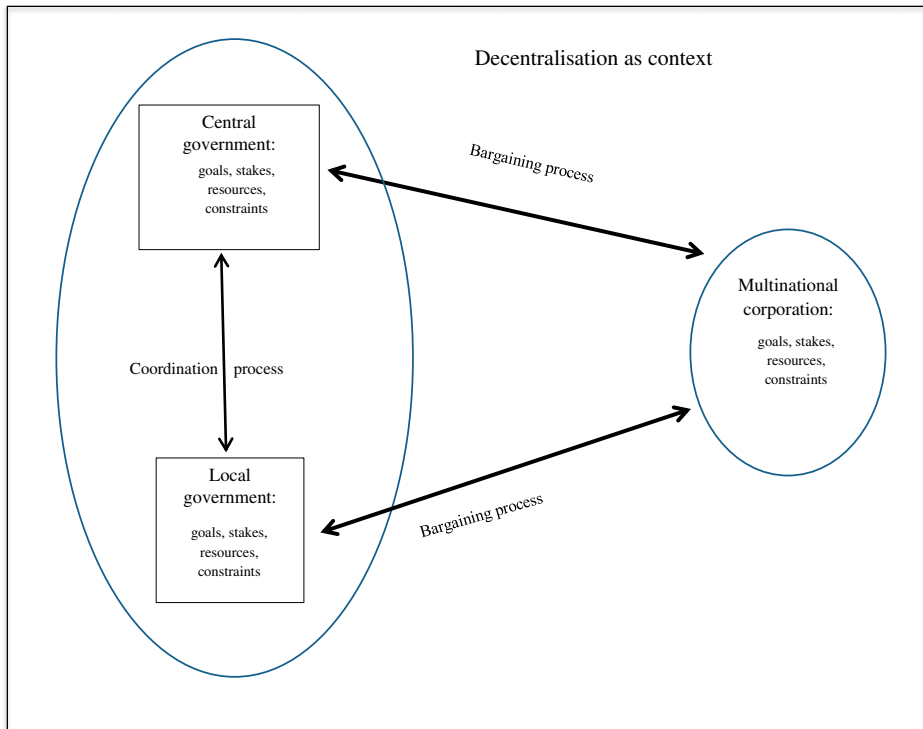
Decentralisation as context

Central government:
goals, stakes, resources, constraints

Bargaining process

Multinational corporation:
goals, stakes, resources, constraints

Coordination process

Local government:
goals, stakes, resources, constraints

Bargaining process